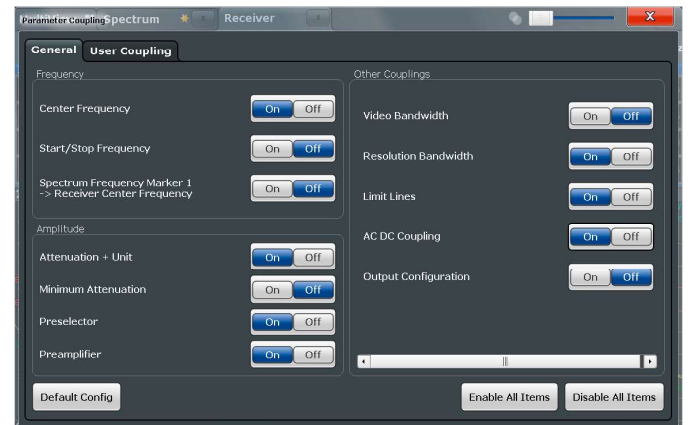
Parameter Coupling Spectrum Receiver

General User Coupling

Frequency

Center Frequency On Off

Start/Stop Frequency On Off

Spectrum Frequency Marker 1 -> Receiver Center Frequency On Off

Amplitude

Attenuation + Unit On Off

Minimum Attenuation On Off

Preselector On Off

Preamplifier On Off

Other Couplings

Video Bandwidth On Off

Resolution Bandwidth On Off

Limit Lines On Off

AC DC Coupling On Off

Output Configuration On Off

Default Config

Enable All Items

Disable All Items